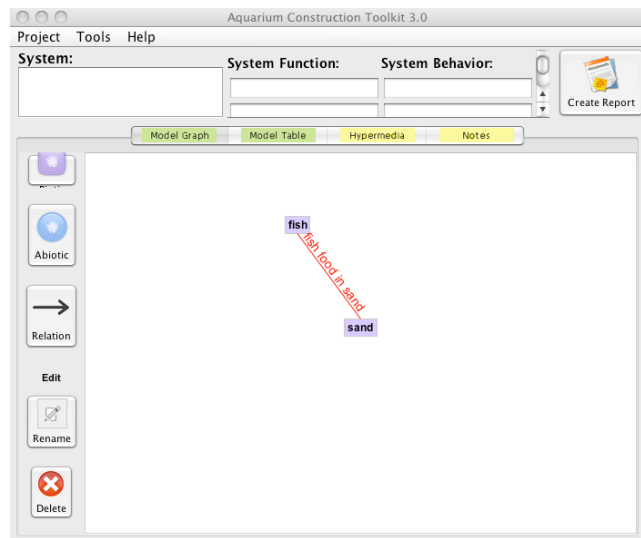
Aquarium Construction Toolkit 3.0

Project Tools Help

System:

System Function:

System Behavior:

Create Report

Model Graph

Model Table

Hypermedia

Notes

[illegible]

Abiotic

Relation

Edit

Rename

Delete

fish

fish food in sand

sand